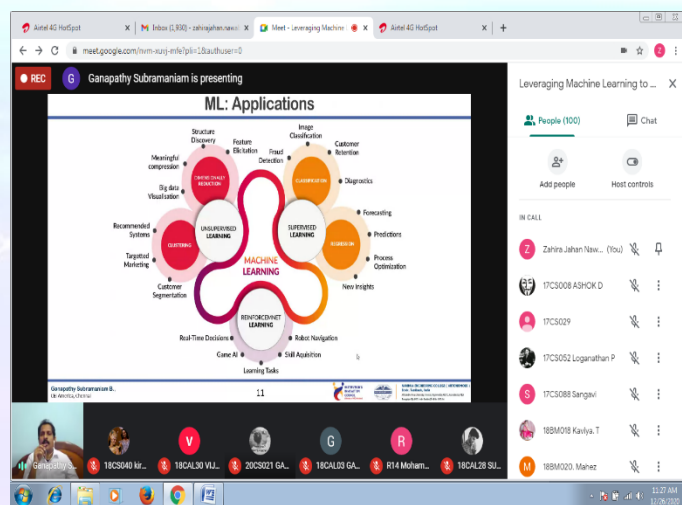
Airtel 4G HotSpot | Inbox (1,930) - zahirajahan.nawaz | Meet - Leveraging Machine | Airtel 4G HotSpot

meet.google.com/nvm-xuvj-mfe?pli=1&authuser=0

REC

G Ganapathy Subramaniam is presenting

ML: Applications

Structure Discovery
Feature Elicitation
Meaningful compression
DIMENSIONALITY REDUCTION
Big data Visualisation
Image Classification
Customer Retention
Fraud Detection
CLASSIFICATION
Diagnostics
Recommended Systems
CLUSTERING
Targeted Marketing
Customer Segmentation
UNSUPERVISED LEARNING
MACHINE LEARNING
SUPERVISED LEARNING
Forecasting
REGRESSION
Predictions
Process Optimization
New Insights
REINFORCEMENT LEARNING
Real-Time Decisions
Robot Navigation
Game AI
Skill Aquisition
Learning Tasks

Ganapathy Subramaniam B..
Ux America, Chennai

11

Leveraging Machine Learning to ...

People (100)
Chat

Add people
Host controls

IN CALL

Zahira Jahan Naw... (You)
17CS008 ASHOK D
17CS029
17CS052 Loganathan P
17CS088 Sangavi
18BM018 Kaviya. T
18BM020. Mahez

Ganapathy S...
18CS040 kir...
18CAL30 VIJ...
20CS021 GA...
18CAL03 GA...
R14 Moham...
18CAL28 SU...

11:27 AM
12/26/2020